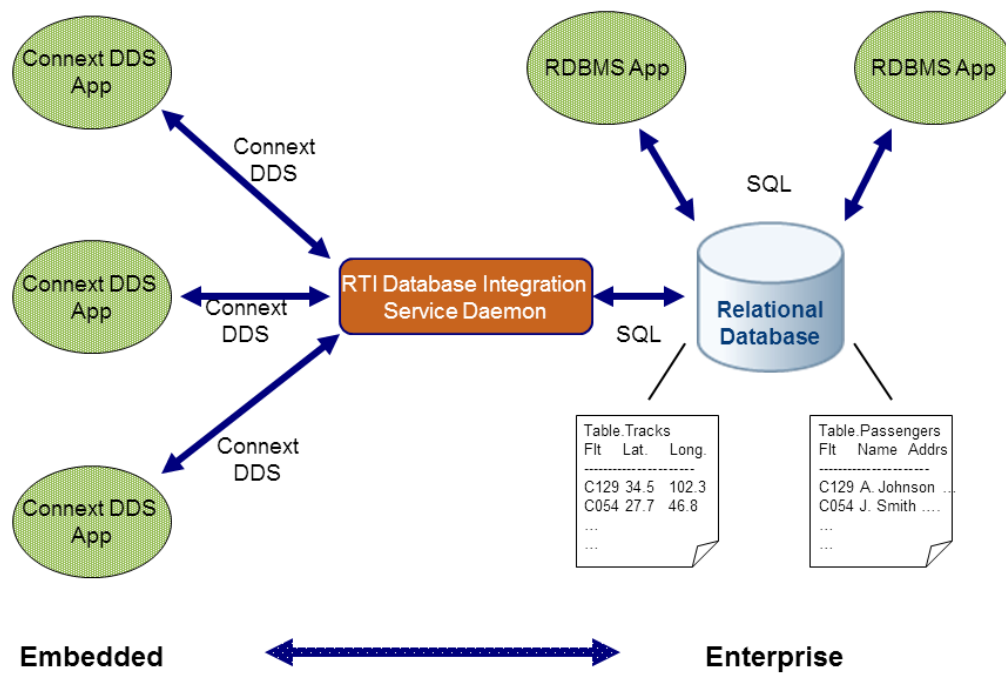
Connext DDS App

Connext DDS

Connext DDS App

Connext DDS

Connext DDS App

Connext DDS

RTI Database Integration Service Daemon

SQL

RDBMS App

RDBMS App

SQL

Relational Database

Table.Tracks
Flt Lat. Long.
---------------------
C129 34.5 102.3
C054 27.7 46.8
…
…

Table.Passengers
Flt Name Addrs
---------------------
C129 A. Johnson …
C054 J. Smith ….
…
…

Embedded

Enterprise